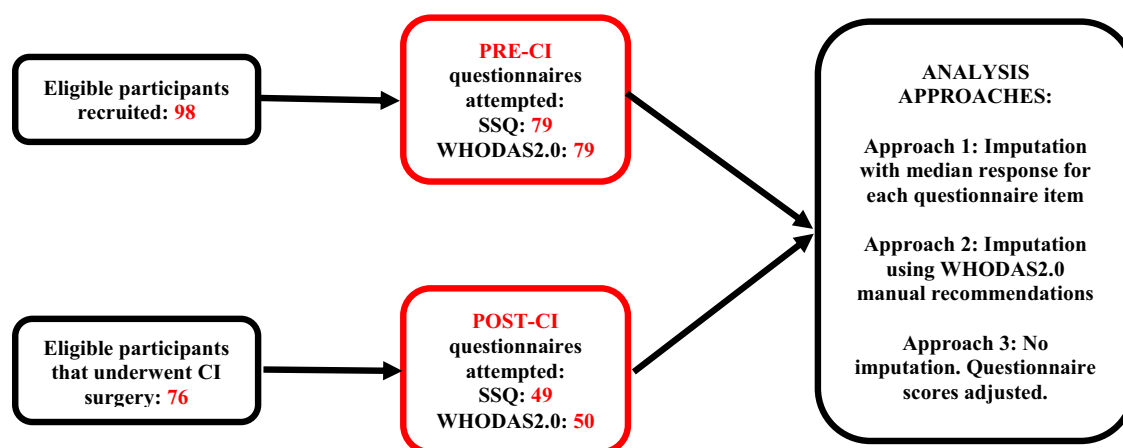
Eligible participants recruited: 98

PRE-CI questionnaires attempted:
SSQ: 79
WHODAS2.0: 79

Eligible participants that underwent CI surgery: 76

POST-CI questionnaires attempted:
SSQ: 49
WHODAS2.0: 50

ANALYSIS APPROACHES:

Approach 1: Imputation with median response for each questionnaire item

Approach 2: Imputation using WHODAS2.0 manual recommendations

Approach 3: No imputation. Questionnaire scores adjusted.